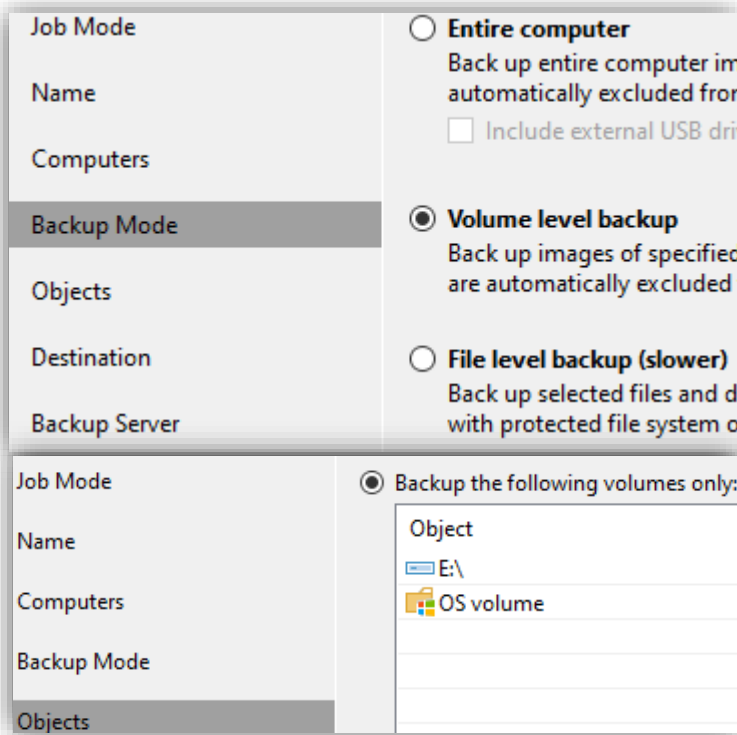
Job Mode

Name

Computers

Backup Mode

Objects

Destination

Backup Server

Entire computer
Back up entire computer im
automatically excluded fro

Include external USB dri

Volume level backup
Back up images of specifie
are automatically excluded

File level backup (slower)
Back up selected files and d
with protected file system o

Job Mode

Name

Computers

Backup Mode

Objects

Backup the following volumes only:

| Object |
|---|
| E:\ |
| OS volume |